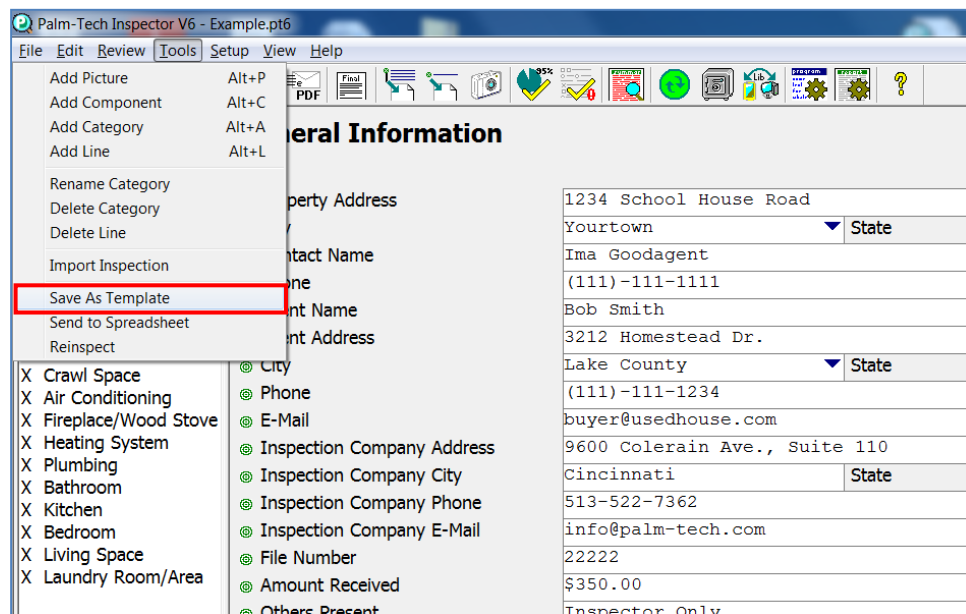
Palm-Tech Inspector V6 - Example.pt6

File Edit Review Tools Setup View Help

Add Picture Alt+P
Add Component Alt+C
Add Category Alt+A
Add Line Alt+L

Rename Category
Delete Category
Delete Line

Import Inspection

Save As Template
Send to Spreadsheet
Reinspect

PDF Final 95% Summary Lib Program Report ?

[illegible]eral Information

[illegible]perty Address 1234 School House Road
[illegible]y Yourtown State
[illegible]ntact Name Ima Goodagent
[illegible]one (111)-111-1111
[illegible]nt Name Bob Smith
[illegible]ent Address 3212 Homestead Dr.
City Lake County State
Phone (111)-111-1234
E-Mail buyer@usedhouse.com
Inspection Company Address 9600 Colerain Ave., Suite 110
Inspection Company City Cincinnati State
Inspection Company Phone 513-522-7362
Inspection Company E-Mail info@palm-tech.com
File Number 22222
Amount Received $350.00
Others Present Inspector Only

X Crawl Space
X Air Conditioning
X Fireplace/Wood Stove
X Heating System
X Plumbing
X Bathroom
X Kitchen
X Bedroom
X Living Space
X Laundry Room/Area